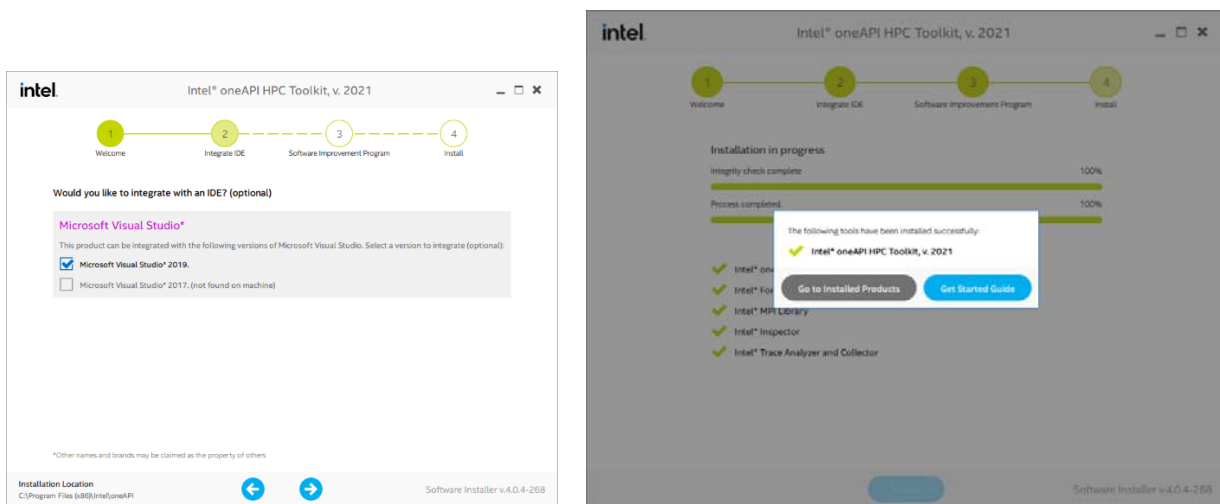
intel.

Intel® oneAPI HPC Toolkit, v. 2021

1 Welcome
2 Integrate IDE
3 Software Improvement Program
4 Install

Would you like to integrate with an IDE? (optional)

Microsoft Visual Studio*

This product can be integrated with the following versions of Microsoft Visual Studio. Select a version to integrate (optional):

Microsoft Visual Studio* 2019.

Microsoft Visual Studio* 2017. (not found on machine)

*Other names and brands may be claimed as the property of others

Installation Location
C:\Program Files (x86)\Intel\oneAPI

Software Installer v.4.0.4-268

intel.

Intel® oneAPI HPC Toolkit, v. 2021

1 Welcome
2 Integrate IDE
3 Software Improvement Program
4 Install

Installation in progress

Integrity check complete 100%

Process completed 100%

The following tools have been installed successfully:

Intel® oneAPI HPC Toolkit, v. 2021

Go to Installed Products

Get Started Guide

Intel® one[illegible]

Intel® For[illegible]

Intel® MPI Library

Intel® Inspector

Intel® Trace Analyzer and Collector

Software Installer v.4.0.4-268